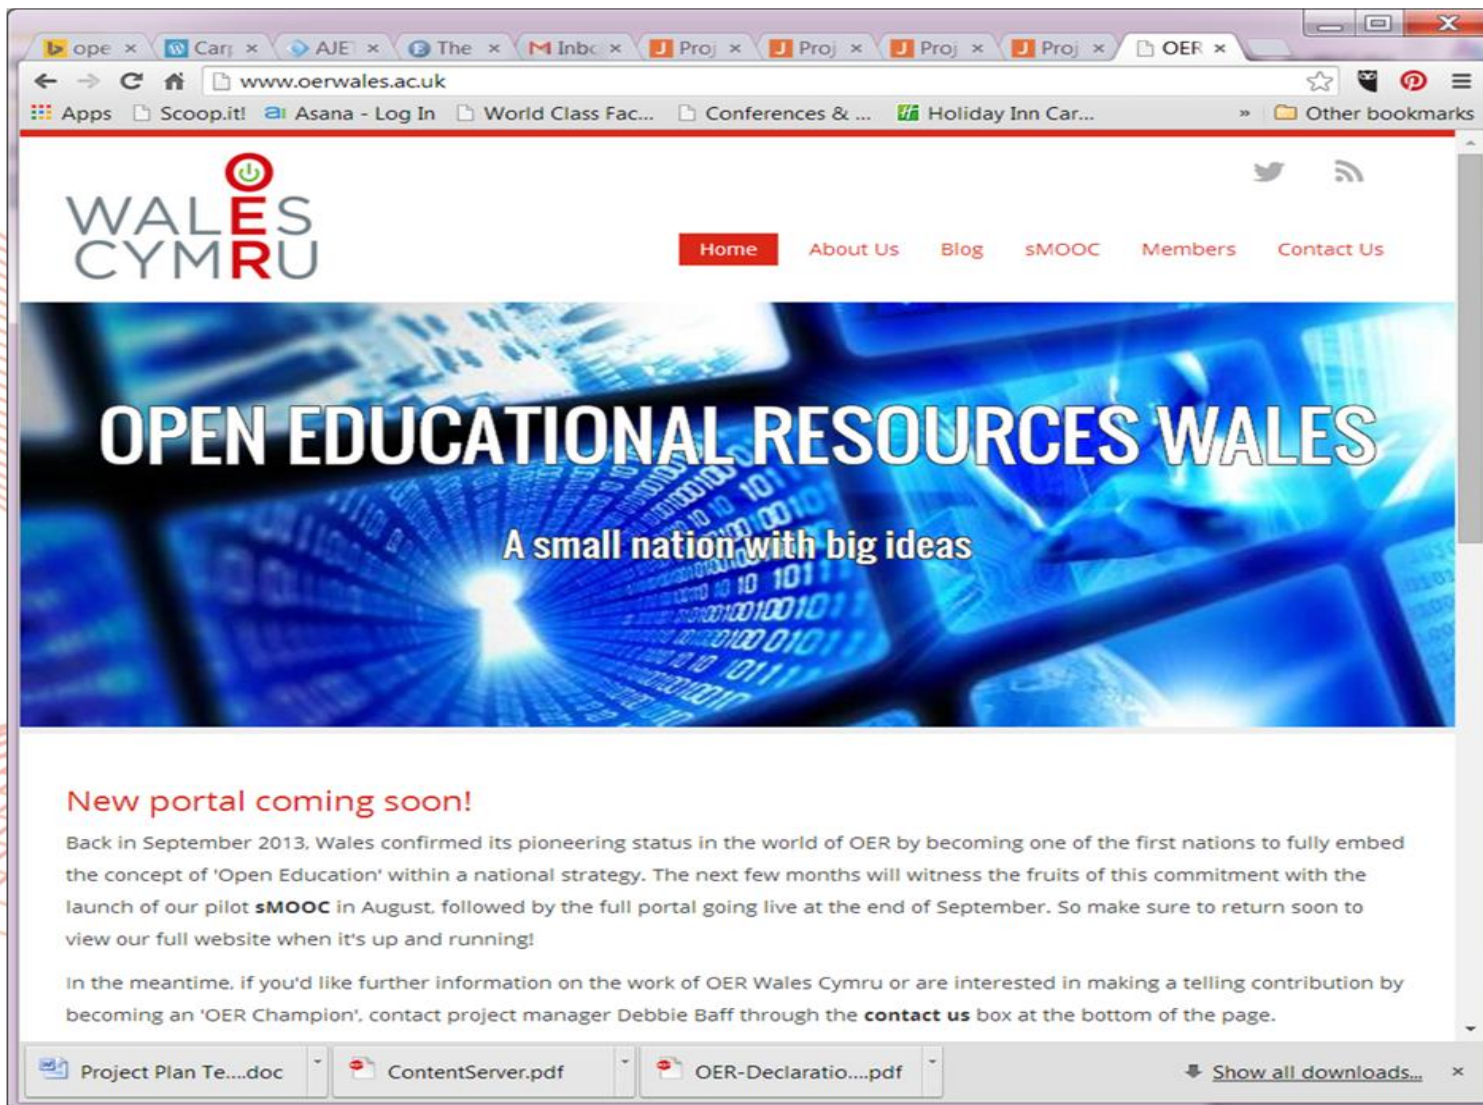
ope × Carı × AJE × The × Inbc × Proj × Proj × Proj × Proj × OER ×

www.oerwales.ac.uk

Apps Scoop.it! Asana - Log In World Class Fac... Conferences & ... Holiday Inn Car... » Other bookmarks

WALES CYMRU

Home About Us Blog sMOOC Members Contact Us

OPEN EDUCATIONAL RESOURCES WALES

A small nation with big ideas

New portal coming soon!

Back in September 2013, Wales confirmed its pioneering status in the world of OER by becoming one of the first nations to fully embed the concept of 'Open Education' within a national strategy. The next few months will witness the fruits of this commitment with the launch of our pilot **sMOOC** in August, followed by the full portal going live at the end of September. So make sure to return soon to view our full website when it's up and running!

In the meantime, if you'd like further information on the work of OER Wales Cymru or are interested in making a telling contribution by becoming an 'OER Champion', contact project manager Debbie Baff through the **contact us** box at the bottom of the page.

Project Plan Te....doc ContentServer.pdf OER-Declaratio....pdf Show all downloads... ×